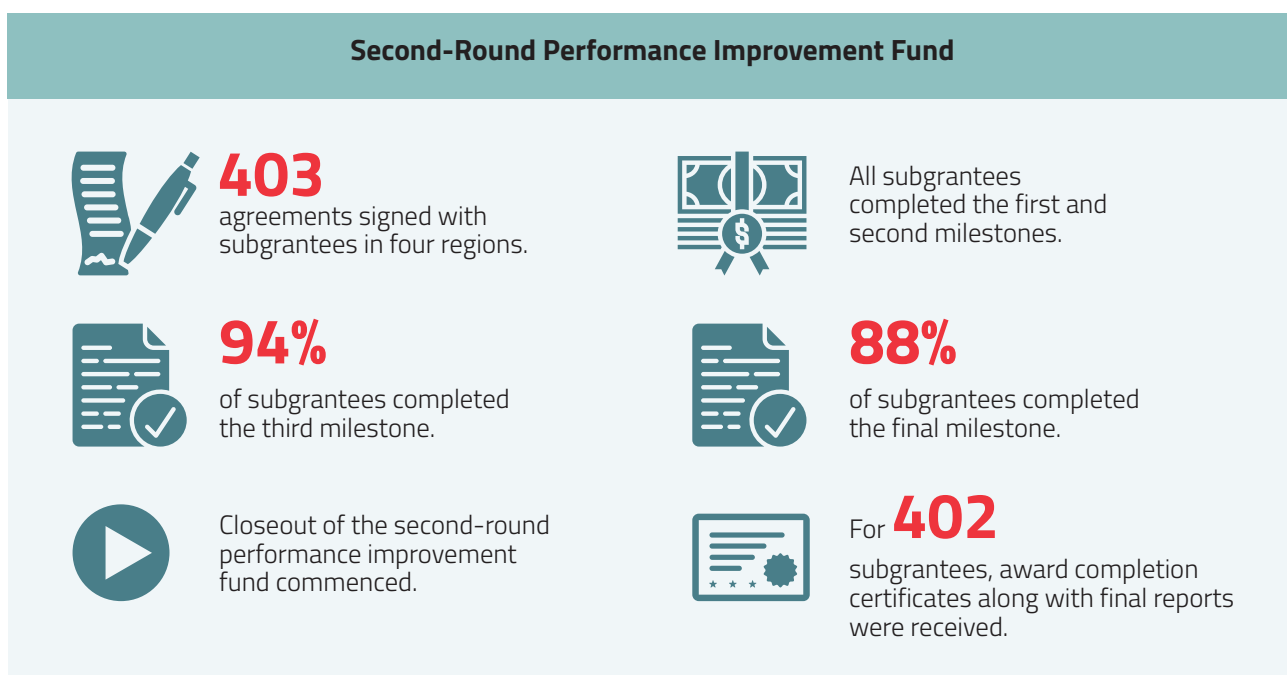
Second-Round Performance Improvement Fund

403
agreements signed with subgrantees in four regions.

All subgrantees completed the first and second milestones.

94%
of subgrantees completed the third milestone.

88%
of subgrantees completed the final milestone.

Closeout of the second-round performance improvement fund commenced.

For 402
subgrantees, award completion certificates along with final reports were received.